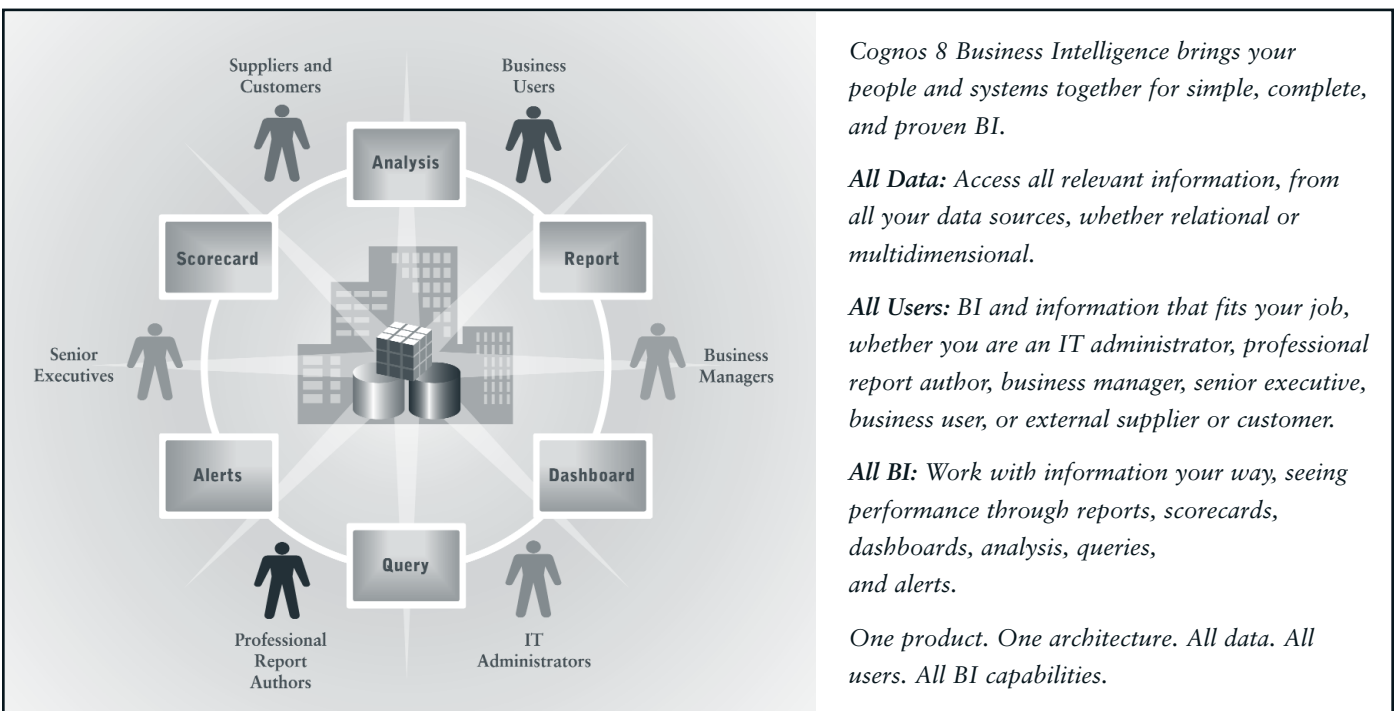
Suppliers and Customers

Business Users

Analysis

Scorecard

Report

Senior Executives

Business Managers

Alerts

Dashboard

Query

Professional Report Authors

IT Administrators

Cognos 8 Business Intelligence brings your people and systems together for simple, complete, and proven BI.

All Data: Access all relevant information, from all your data sources, whether relational or multidimensional.

All Users: BI and information that fits your job, whether you are an IT administrator, professional report author, business manager, senior executive, business user, or external supplier or customer.

All BI: Work with information your way, seeing performance through reports, scorecards, dashboards, analysis, queries, and alerts.

One product. One architecture. All data. All users. All BI capabilities.